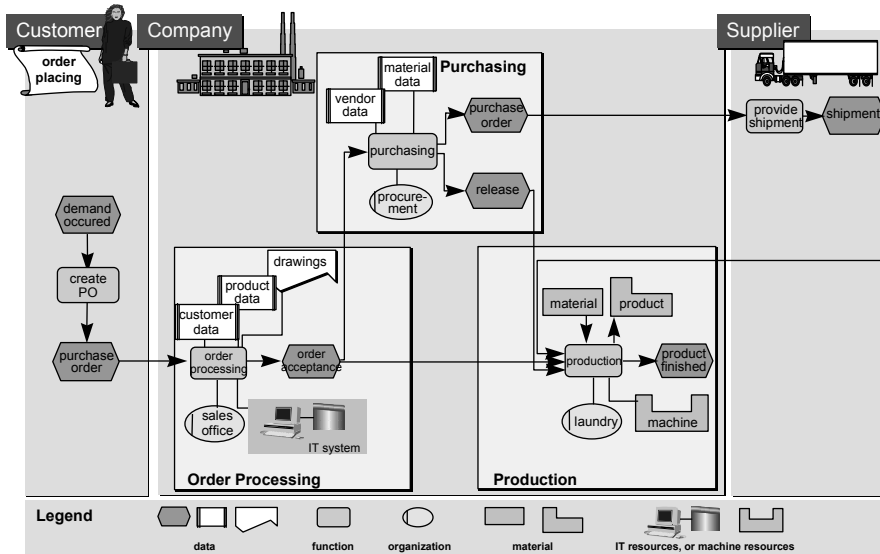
Customer

Company

Supplier

order placing

Purchasing

material data

vendor data

purchase order

purchasing

procurement

release

provide shipment

shipment

demand occured

create PO

purchase order

drawings

product data

customer data

order processing

order acceptance

sales office

IT system

Order Processing

material

product

production

product finished

laundry

machine

Production

Legend

data

function

organization

material

IT resources, or machine resources